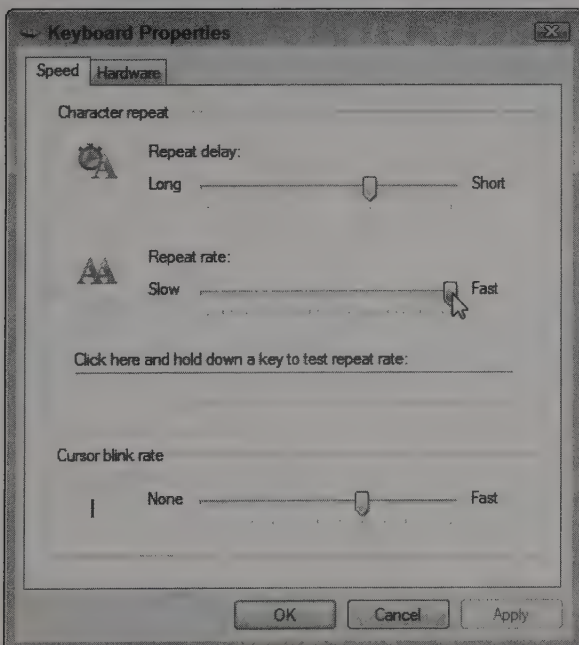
Keyboard Properties

Speed | Hardware

Character repeat

Repeat delay:

Long Short

Repeat rate:

Slow Fast

Click here and hold down a key to test repeat rate:

Cursor blink rate

None Fast

OK | Cancel | Apply